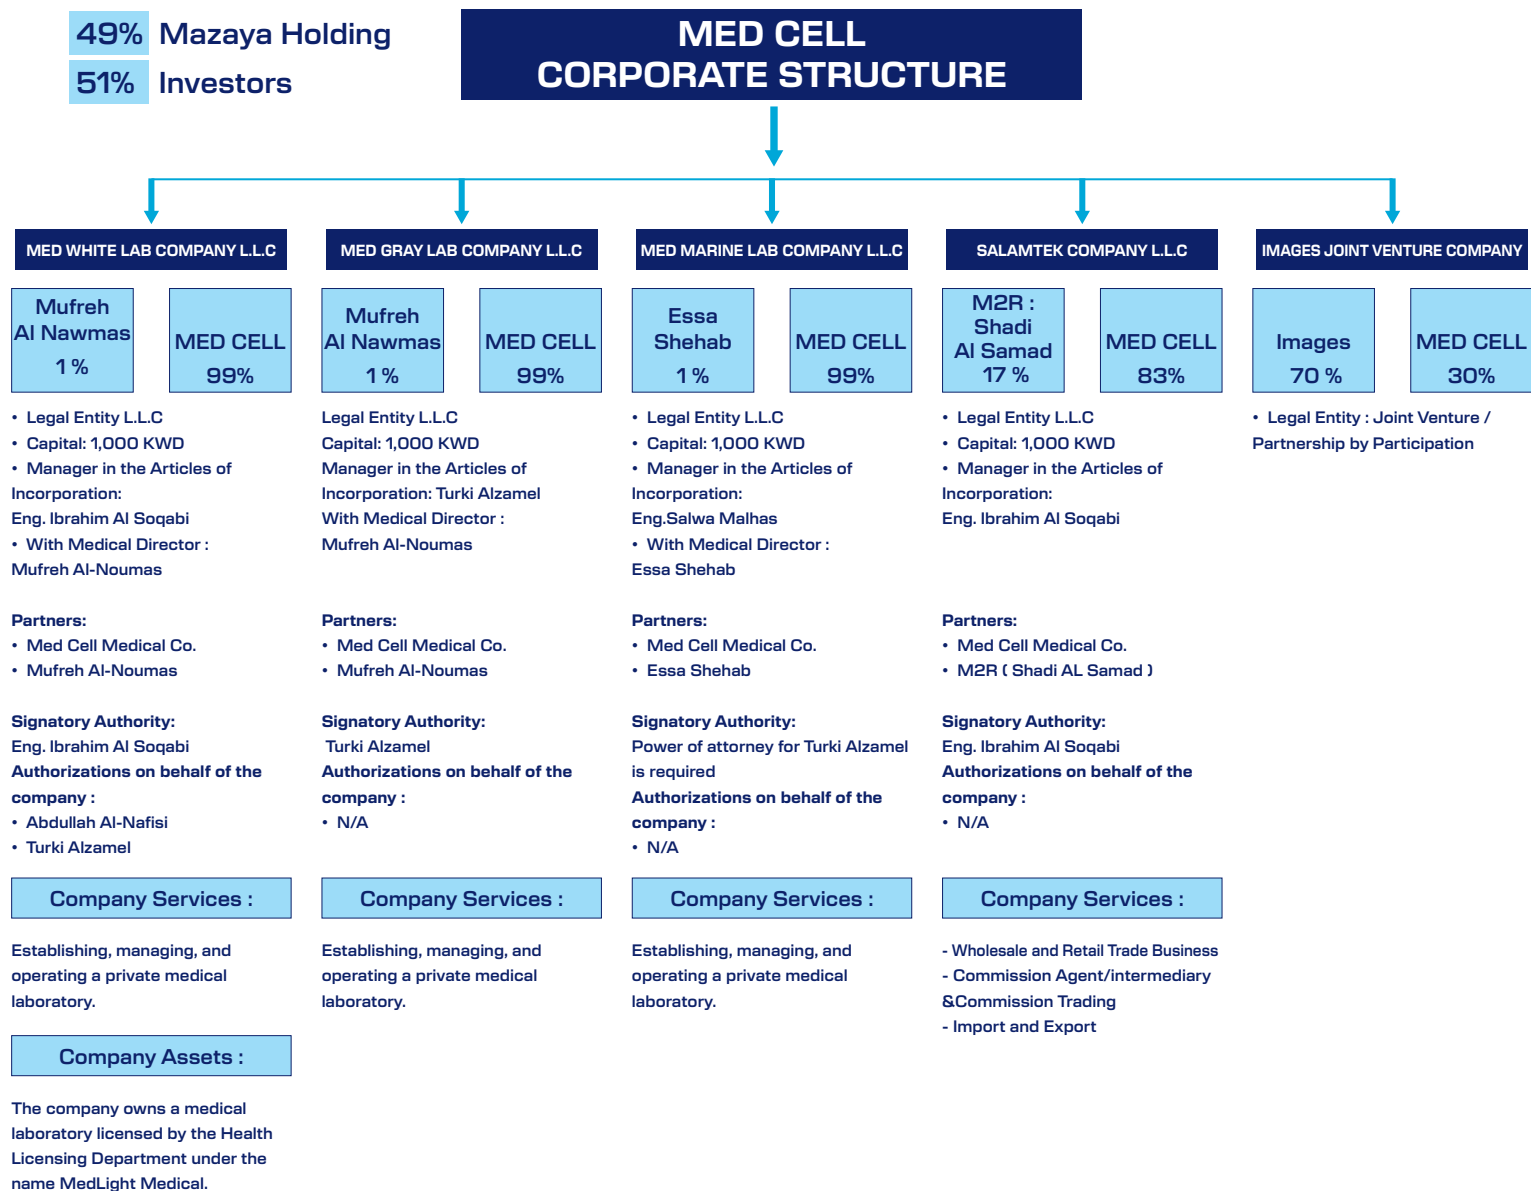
49% Mazaya Holding
51% Investors

MED CELL
CORPORATE STRUCTURE

MED WHITE LAB COMPANY L.L.C

Mufreh Al Nawmas 1 %

MED CELL 99%

• Legal Entity L.L.C
• Capital: 1,000 KWD
• Manager in the Articles of Incorporation: Eng. Ibrahim Al Soqabi
• With Medical Director : Mufreh Al-Noumas

Partners:
• Med Cell Medical Co.
• Mufreh Al-Noumas

Signatory Authority:
Eng. Ibrahim Al Soqabi
Authorizations on behalf of the company :
• Abdullah Al-Nafisi
• Turki Alzamel

Company Services :

Establishing, managing, and operating a private medical laboratory.

Company Assets :

The company owns a medical laboratory licensed by the Health Licensing Department under the name MedLight Medical.

MED GRAY LAB COMPANY L.L.C

Mufreh Al Nawmas 1 %

MED CELL 99%

Legal Entity L.L.C
Capital: 1,000 KWD
Manager in the Articles of Incorporation: Turki Alzamel
With Medical Director : Mufreh Al-Noumas

Partners:
• Med Cell Medical Co.
• Mufreh Al-Noumas

Signatory Authority:
Turki Alzamel
Authorizations on behalf of the company :
• N/A

Company Services :

Establishing, managing, and operating a private medical laboratory.

MED MARINE LAB COMPANY L.L.C

Essa Shehab 1 %

MED CELL 99%

• Legal Entity L.L.C
• Capital: 1,000 KWD
• Manager in the Articles of Incorporation: Eng.Salwa Malhas
• With Medical Director : Essa Shehab

Partners:
• Med Cell Medical Co.
• Essa Shehab

Signatory Authority:
Power of attorney for Turki Alzamel is required
Authorizations on behalf of the company :
• N/A

Company Services :

Establishing, managing, and operating a private medical laboratory.

SALAMTEK COMPANY L.L.C

M2R : Shadi Al Samad 17 %

MED CELL 83%

• Legal Entity L.L.C
• Capital: 1,000 KWD
• Manager in the Articles of Incorporation: Eng. Ibrahim Al Soqabi

Partners:
• Med Cell Medical Co.
• M2R ( Shadi AL Samad )

Signatory Authority:
Eng. Ibrahim Al Soqabi
Authorizations on behalf of the company :
• N/A

Company Services :

- Wholesale and Retail Trade Business
- Commission Agent/intermediary &Commission Trading
- Import and Export

IMAGES JOINT VENTURE COMPANY

Images 70 %

MED CELL 30%

• Legal Entity : Joint Venture / Partnership by Participation